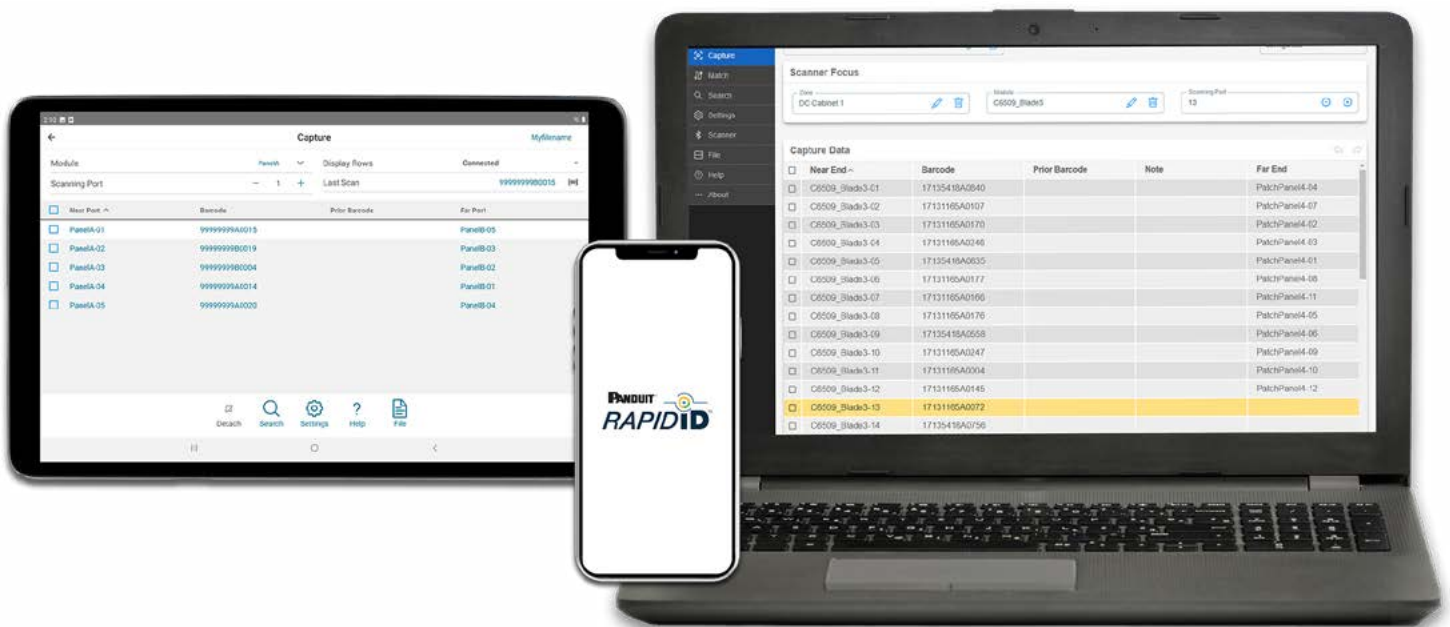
2:10

Capture

MyFilename

Module

PanelA

Display Rows

Connected

Scanning Port

— 1 +

Last Scan

99999999B0015

| Near Port ^ | Barcode | Prior Barcode | Far Port |
|---|---|---|---|
| PanelA-01 | 99999999A0015 | | PanelB-05 |
| PanelA-02 | 99999999B0019 | | PanelB-03 |
| PanelA-03 | 99999999B0004 | | PanelB-02 |
| PanelA-04 | 99999999A0014 | | PanelB-01 |
| PanelA-05 | 99999999A0020 | | PanelB-04 |

Detach Search Settings Help File

PANDUIT RAPIDID

Capture
Match
Search
Settings
Scanner
File
Help
About

Scanner Focus

Zone
DC Cabinet 1

Module
C6509_Blade3

Scanning Port
13

Capture Data

| Near End ^ | Barcode | Prior Barcode | Note | Far End |
|---|---|---|---|---|
| C6509_Blade3-01 | 17135418A0840 | | | PatchPanel4-04 |
| C6509_Blade3-02 | 17131165A0107 | | | PatchPanel4-07 |
| C6509_Blade3-03 | 17131165A0170 | | | PatchPanel4-02 |
| C6509_Blade3-04 | 17131165A0246 | | | PatchPanel4-03 |
| C6509_Blade3-05 | 17135418A0635 | | | PatchPanel4-01 |
| C6509_Blade3-06 | 17131165A0177 | | | PatchPanel4-08 |
| C6509_Blade3-07 | 17131165A0166 | | | PatchPanel4-11 |
| C6509_Blade3-08 | 17131165A0176 | | | PatchPanel4-05 |
| C6509_Blade3-09 | 17135418A0558 | | | PatchPanel4-06 |
| C6509_Blade3-10 | 17131165A0247 | | | PatchPanel4-09 |
| C6509_Blade3-11 | 17131165A0004 | | | PatchPanel4-10 |
| C6509_Blade3-12 | 17131165A0145 | | | PatchPanel4-12 |
| C6509_Blade3-13 | 17131165A0072 | | | |
| C6509_Blade3-14 | 17135418A0756 | | | |